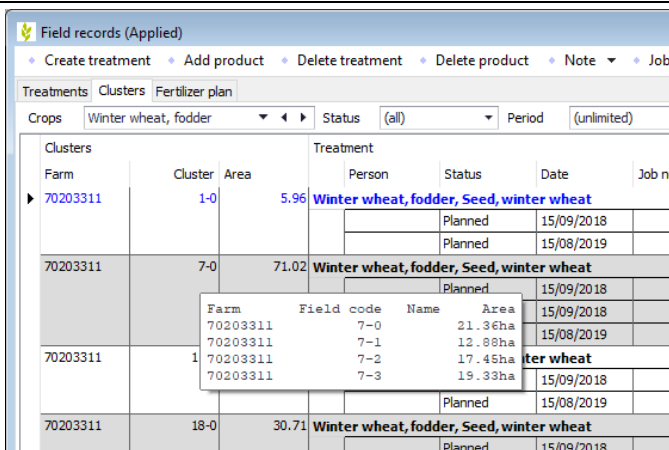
Field records (Applied)

Create treatment • Add product • Delete treatment • Delete product • Note ▾ • Job

Treatments | Clusters | Fertilizer plan

Crops: Winter wheat, fodder | Status: (all) | Period: (unlimited)

| Farm | Cluster | Area | Person | Status | Date | Job n |
|---|---|---|---|---|---|---|
| 70203311 | 1-0 | 5.96 | Winter wheat, fodder, Seed, winter wheat | | | |
| | | | | Planned | 15/09/2018 | |
| | | | | Planned | 15/08/2019 | |
| 70203311 | 7-0 | 71.02 | Winter wheat, fodder, Seed, winter wheat | | | |
| | | | | Planned | 15/09/2018 | |
| | | | | | 15/09/2018 | |
| | | | | | 15/08/2019 | |
| 70203311 | 1 | | ter wheat | | | |
| | | | | | 15/09/2018 | |
| | | | | Planned | 15/08/2019 | |
| 70203311 | 18-0 | 30.71 | Winter wheat, fodder, Seed, winter wheat | | | |
| | | | | Planned | 15/09/2018 | |

| Farm | Field code | Name | Area |
|---|---|---|---|
| 70203311 | 7-0 | | 21.36ha |
| 70203311 | 7-1 | | 12.88ha |
| 70203311 | 7-2 | | 17.45ha |
| 70203311 | 7-3 | | 19.33ha |